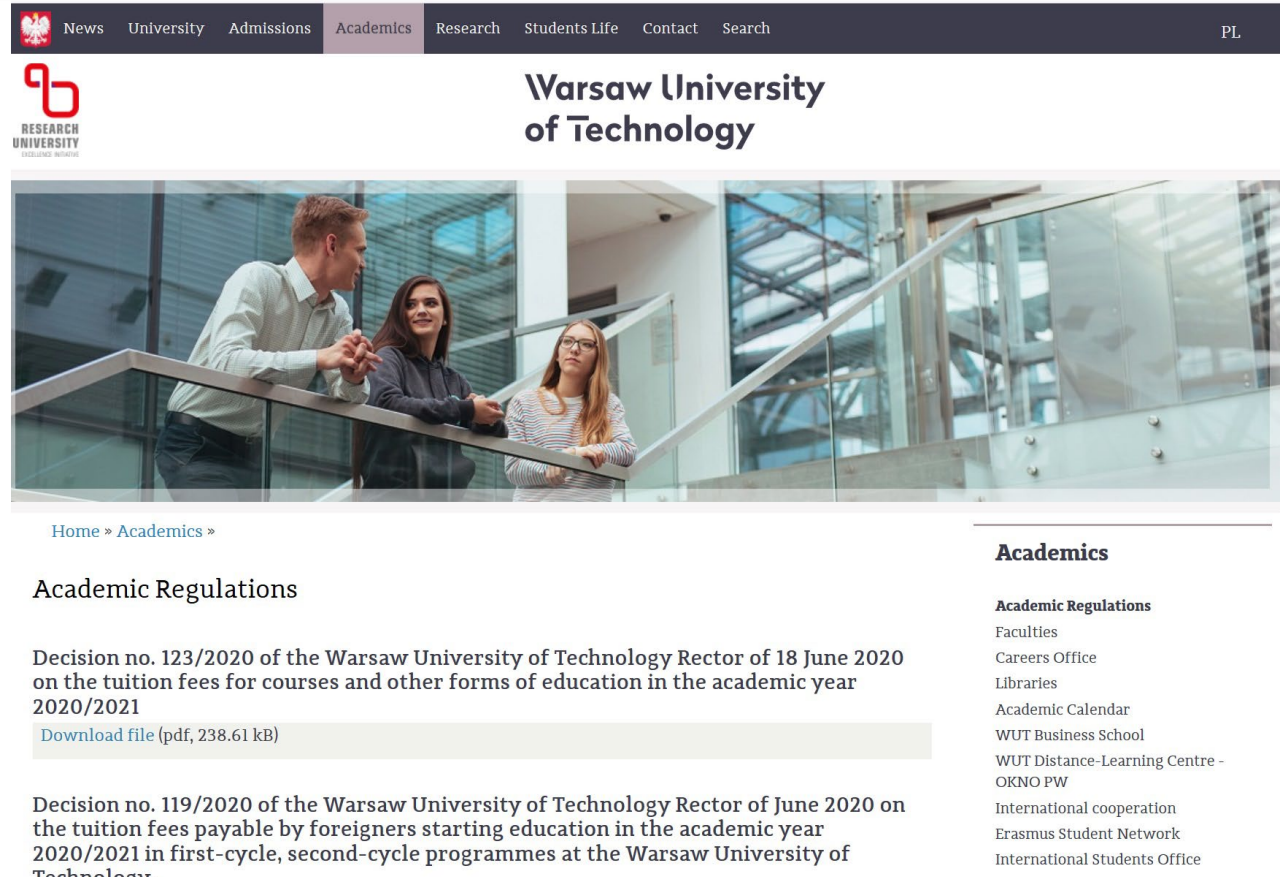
News University Admissions Academics Research Students Life Contact Search PL

RESEARCH UNIVERSITY EXCELLENCE INITIATIVE

Warsaw University of Technology

Home » Academics »

Academic Regulations

Decision no. 123/2020 of the Warsaw University of Technology Rector of 18 June 2020 on the tuition fees for courses and other forms of education in the academic year 2020/2021

Download file (pdf, 238.61 kB)

Decision no. 119/2020 of the Warsaw University of Technology Rector of June 2020 on the tuition fees payable by foreigners starting education in the academic year 2020/2021 in first-cycle, second-cycle programmes at the Warsaw University of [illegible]

Academics

Academic Regulations
Faculties
Careers Office
Libraries
Academic Calendar
WUT Business School
WUT Distance-Learning Centre - OKNO PW
International cooperation
Erasmus Student Network
International Students Office